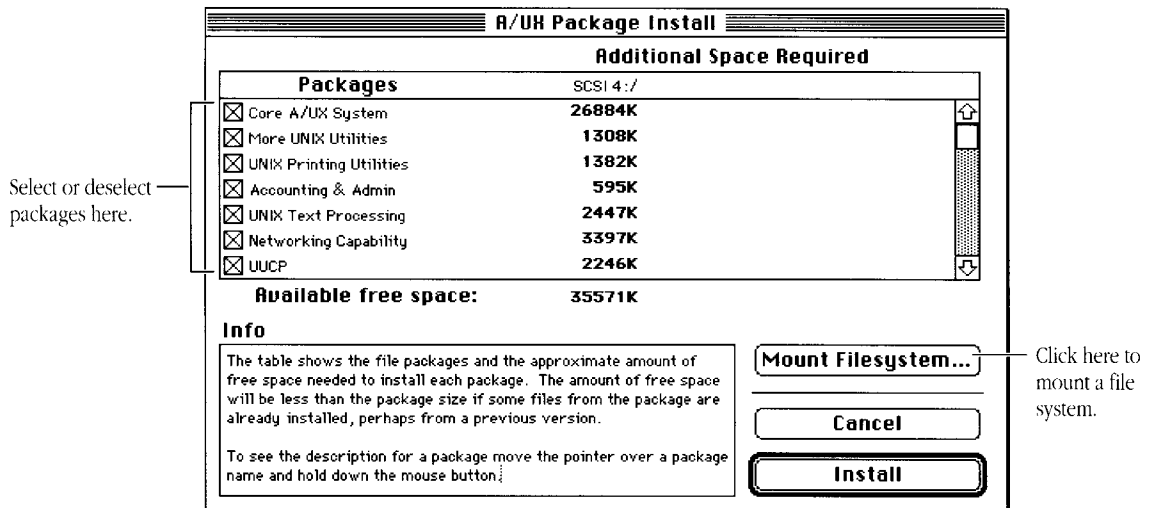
A/UX Package Install

Additional Space Required

| Packages | SCSI 4:/ |
|---|---|
| ☒ Core A/UX System | 26884K |
| ☒ More UNIX Utilities | 1308K |
| ☒ UNIX Printing Utilities | 1382K |
| ☒ Accounting & Admin | 595K |
| ☒ UNIX Text Processing | 2447K |
| ☒ Networking Capability | 3397K |
| ☒ UUCP | 2246K |

Available free space: 35571K

Select or deselect packages here.

Info

The table shows the file packages and the approximate amount of free space needed to install each package. The amount of free space will be less than the package size if some files from the package are already installed, perhaps from a previous version.

To see the description for a package move the pointer over a package name and hold down the mouse button.

Mount Filesystem...

Click here to mount a file system.

Cancel

Install